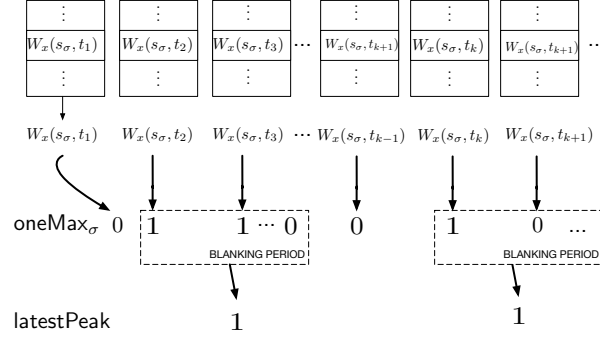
⋮
$W_x(s_\sigma, t_1)$
⋮

⋮
$W_x(s_\sigma, t_2)$
⋮

⋮
$W_x(s_\sigma, t_3)$
⋮

···

⋮
$W_x(s_\sigma, t_{k+1})$
⋮

⋮
$W_x(s_\sigma, t_k)$
⋮

⋮
$W_x(s_\sigma, t_{k+1})$
⋮

$W_x(s_\sigma, t_1)$ $W_x(s_\sigma, t_2)$ $W_x(s_\sigma, t_3)$ ··· $W_x(s_\sigma, t_{k-1})$ $W_x(s_\sigma, t_k)$ $W_x(s_\sigma, t_{k+1})$

oneMax$_\sigma$ 0 1 1 ··· 0 0 1 0 ...

BLANKING PERIOD

BLANKING PERIOD

latestPeak 1 1